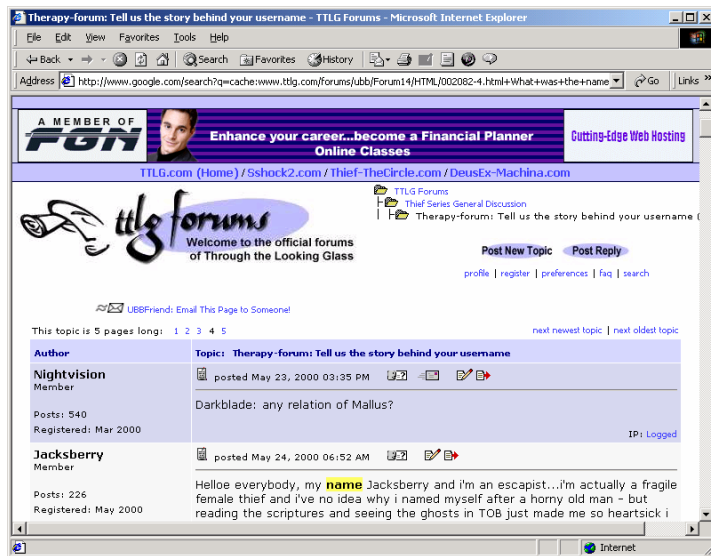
Therapy-forum: Tell us the story behind your username - TTLG Forums - Microsoft Internet Explorer

File Edit View Favorites Tools Help

Back Search Favorites History

Address http://www.google.com/search?q=cache:www.ttlg.com/forums/ubb/Forum14/HTML/002082-4.html+What+was+the+name Go Links

A MEMBER OF FGN

Enhance your career...become a Financial Planner Online Classes

Cutting-Edge Web Hosting

TTLG.com (Home) / Sshock2.com / Thief-TheCircle.com / DeusEx-Machina.com

ttlg forums

Welcome to the official forums of Through the Looking Glass

TTLG Forums
Thief Series General Discussion
Therapy-forum: Tell us the story behind your username

Post New Topic Post Reply

profile | register | preferences | faq | search

UBBFriend: Email This Page to Someone!

This topic is 5 pages long: 1 2 3 4 5

next newest topic | next oldest topic

| Author | Topic: Therapy-forum: Tell us the story behind your username |
|---|---|
| Nightvision<br>Member<br><br>Posts: 540<br>Registered: Mar 2000 | posted May 23, 2000 03:35 PM<br><br>Darkblade: any relation of Mallus?<br><br>IP: Logged |
| Jacksberry<br>Member<br><br>Posts: 226<br>Registered: May 2000 | posted May 24, 2000 06:52 AM<br><br>Helloe everybody, my name Jacksberry and i'm an escapist...i'm actually a fragile female thief and i've no idea why i named myself after a horny old man - but reading the scriptures and seeing the ghosts in TOB just made me so heartsick i |

Internet